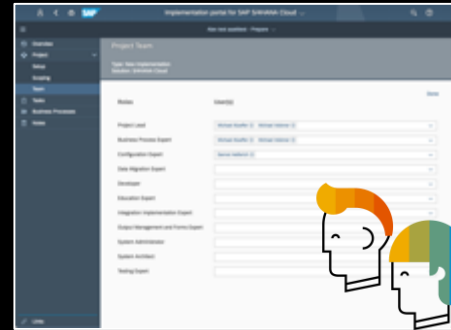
Implementation portal for SAP S/4HANA Cloud

Overview
Project
Setup
Scoping
Team
Tasks
Business Processes
Notes

Project Team

Roles
User(s)
Done

Project Lead
Business Process Expert
Configuration Expert
Data Migration Expert
Developer
Education Expert
Integration Implementation Expert
Output Management and Forms Expert
System Administrator
System Architect
Testing Expert